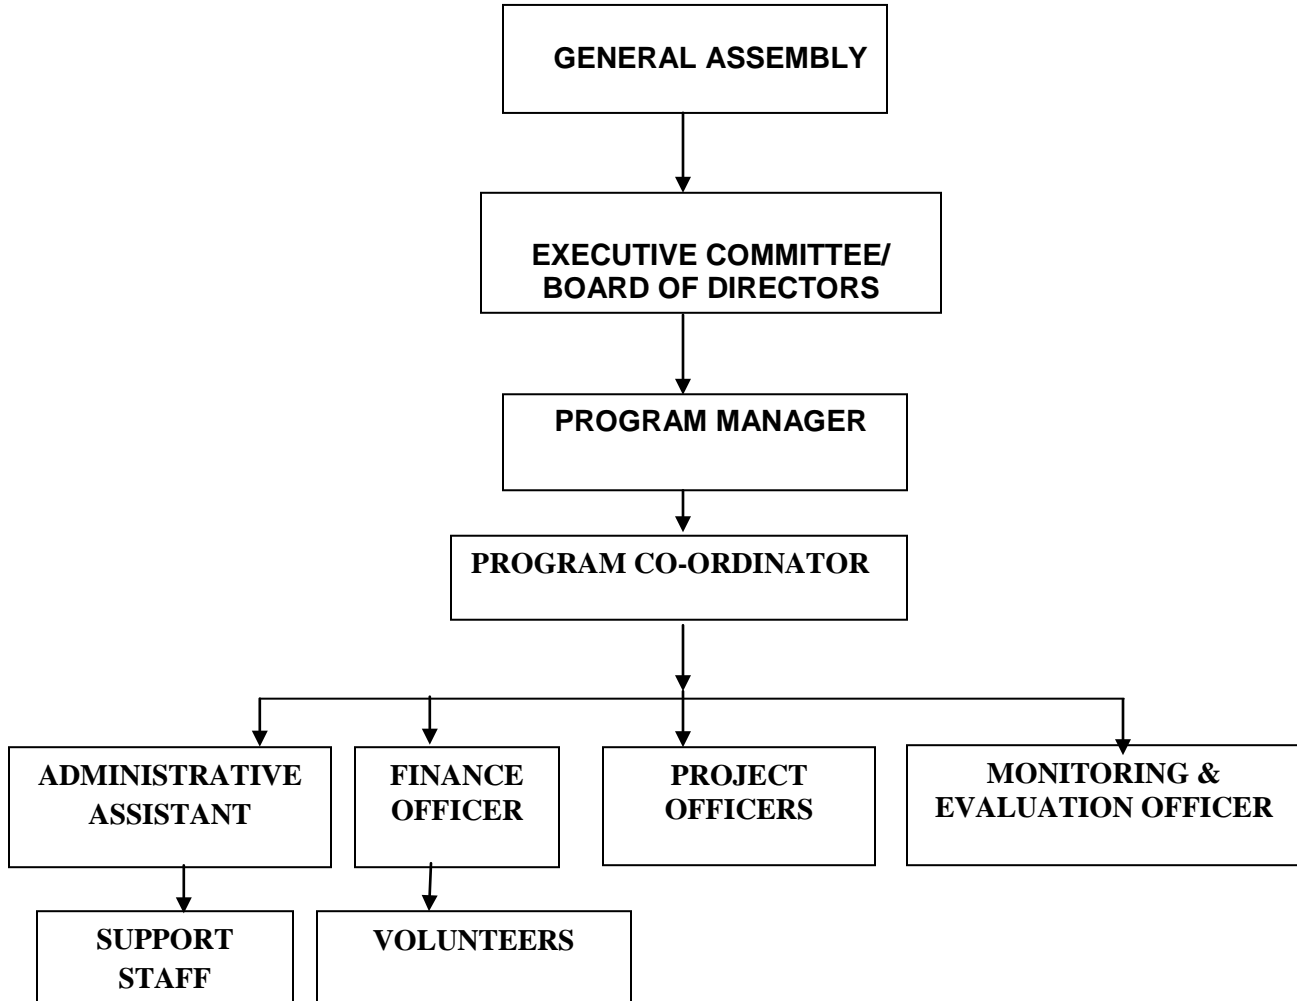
GENERAL ASSEMBLY

EXECUTIVE COMMITTEE/ BOARD OF DIRECTORS

PROGRAM MANAGER

PROGRAM CO-ORDINATOR

ADMINISTRATIVE ASSISTANT

FINANCE OFFICER

PROJECT OFFICERS

MONITORING & EVALUATION OFFICER

SUPPORT STAFF

VOLUNTEERS